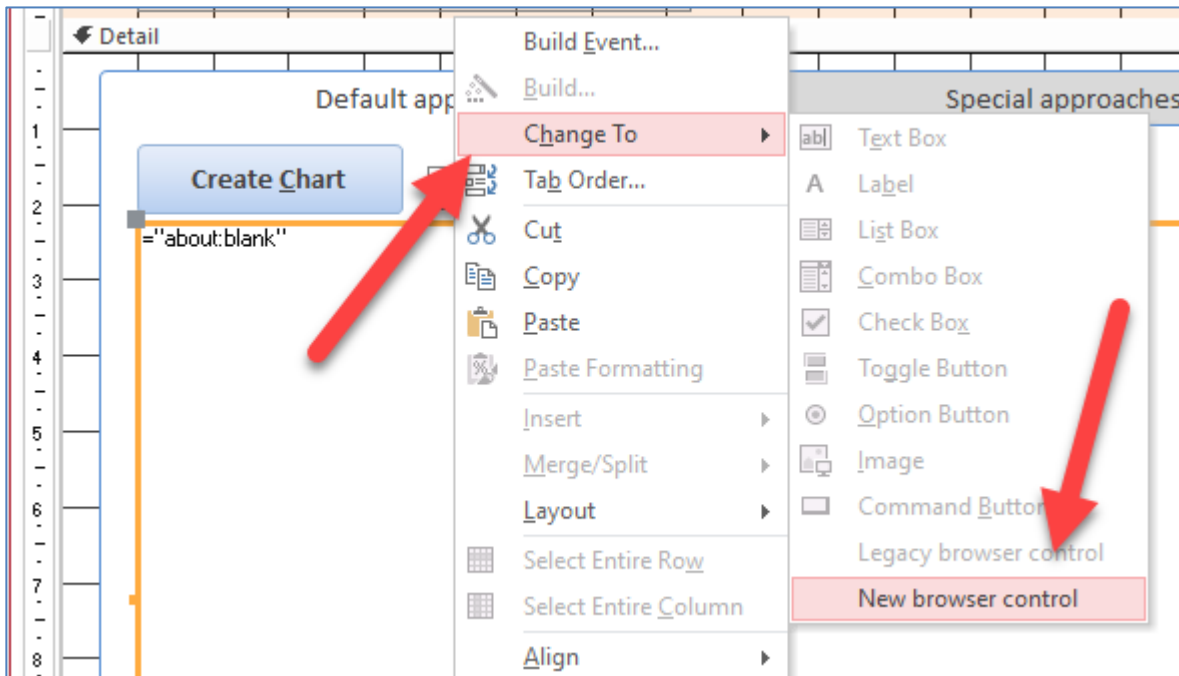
Detail

1
2
3
4
5
6
7
8

Default app

Special approaches

Create Chart

="about:blank"

Build Event...
Build...
Change To
Tab Order...
Cut
Copy
Paste
Paste Formatting
Insert
Merge/Split
Layout
Select Entire Row
Select Entire Column
Align

Text Box
Label
List Box
Combo Box
Check Box
Toggle Button
Option Button
Image
Command Button
Legacy browser control
New browser control